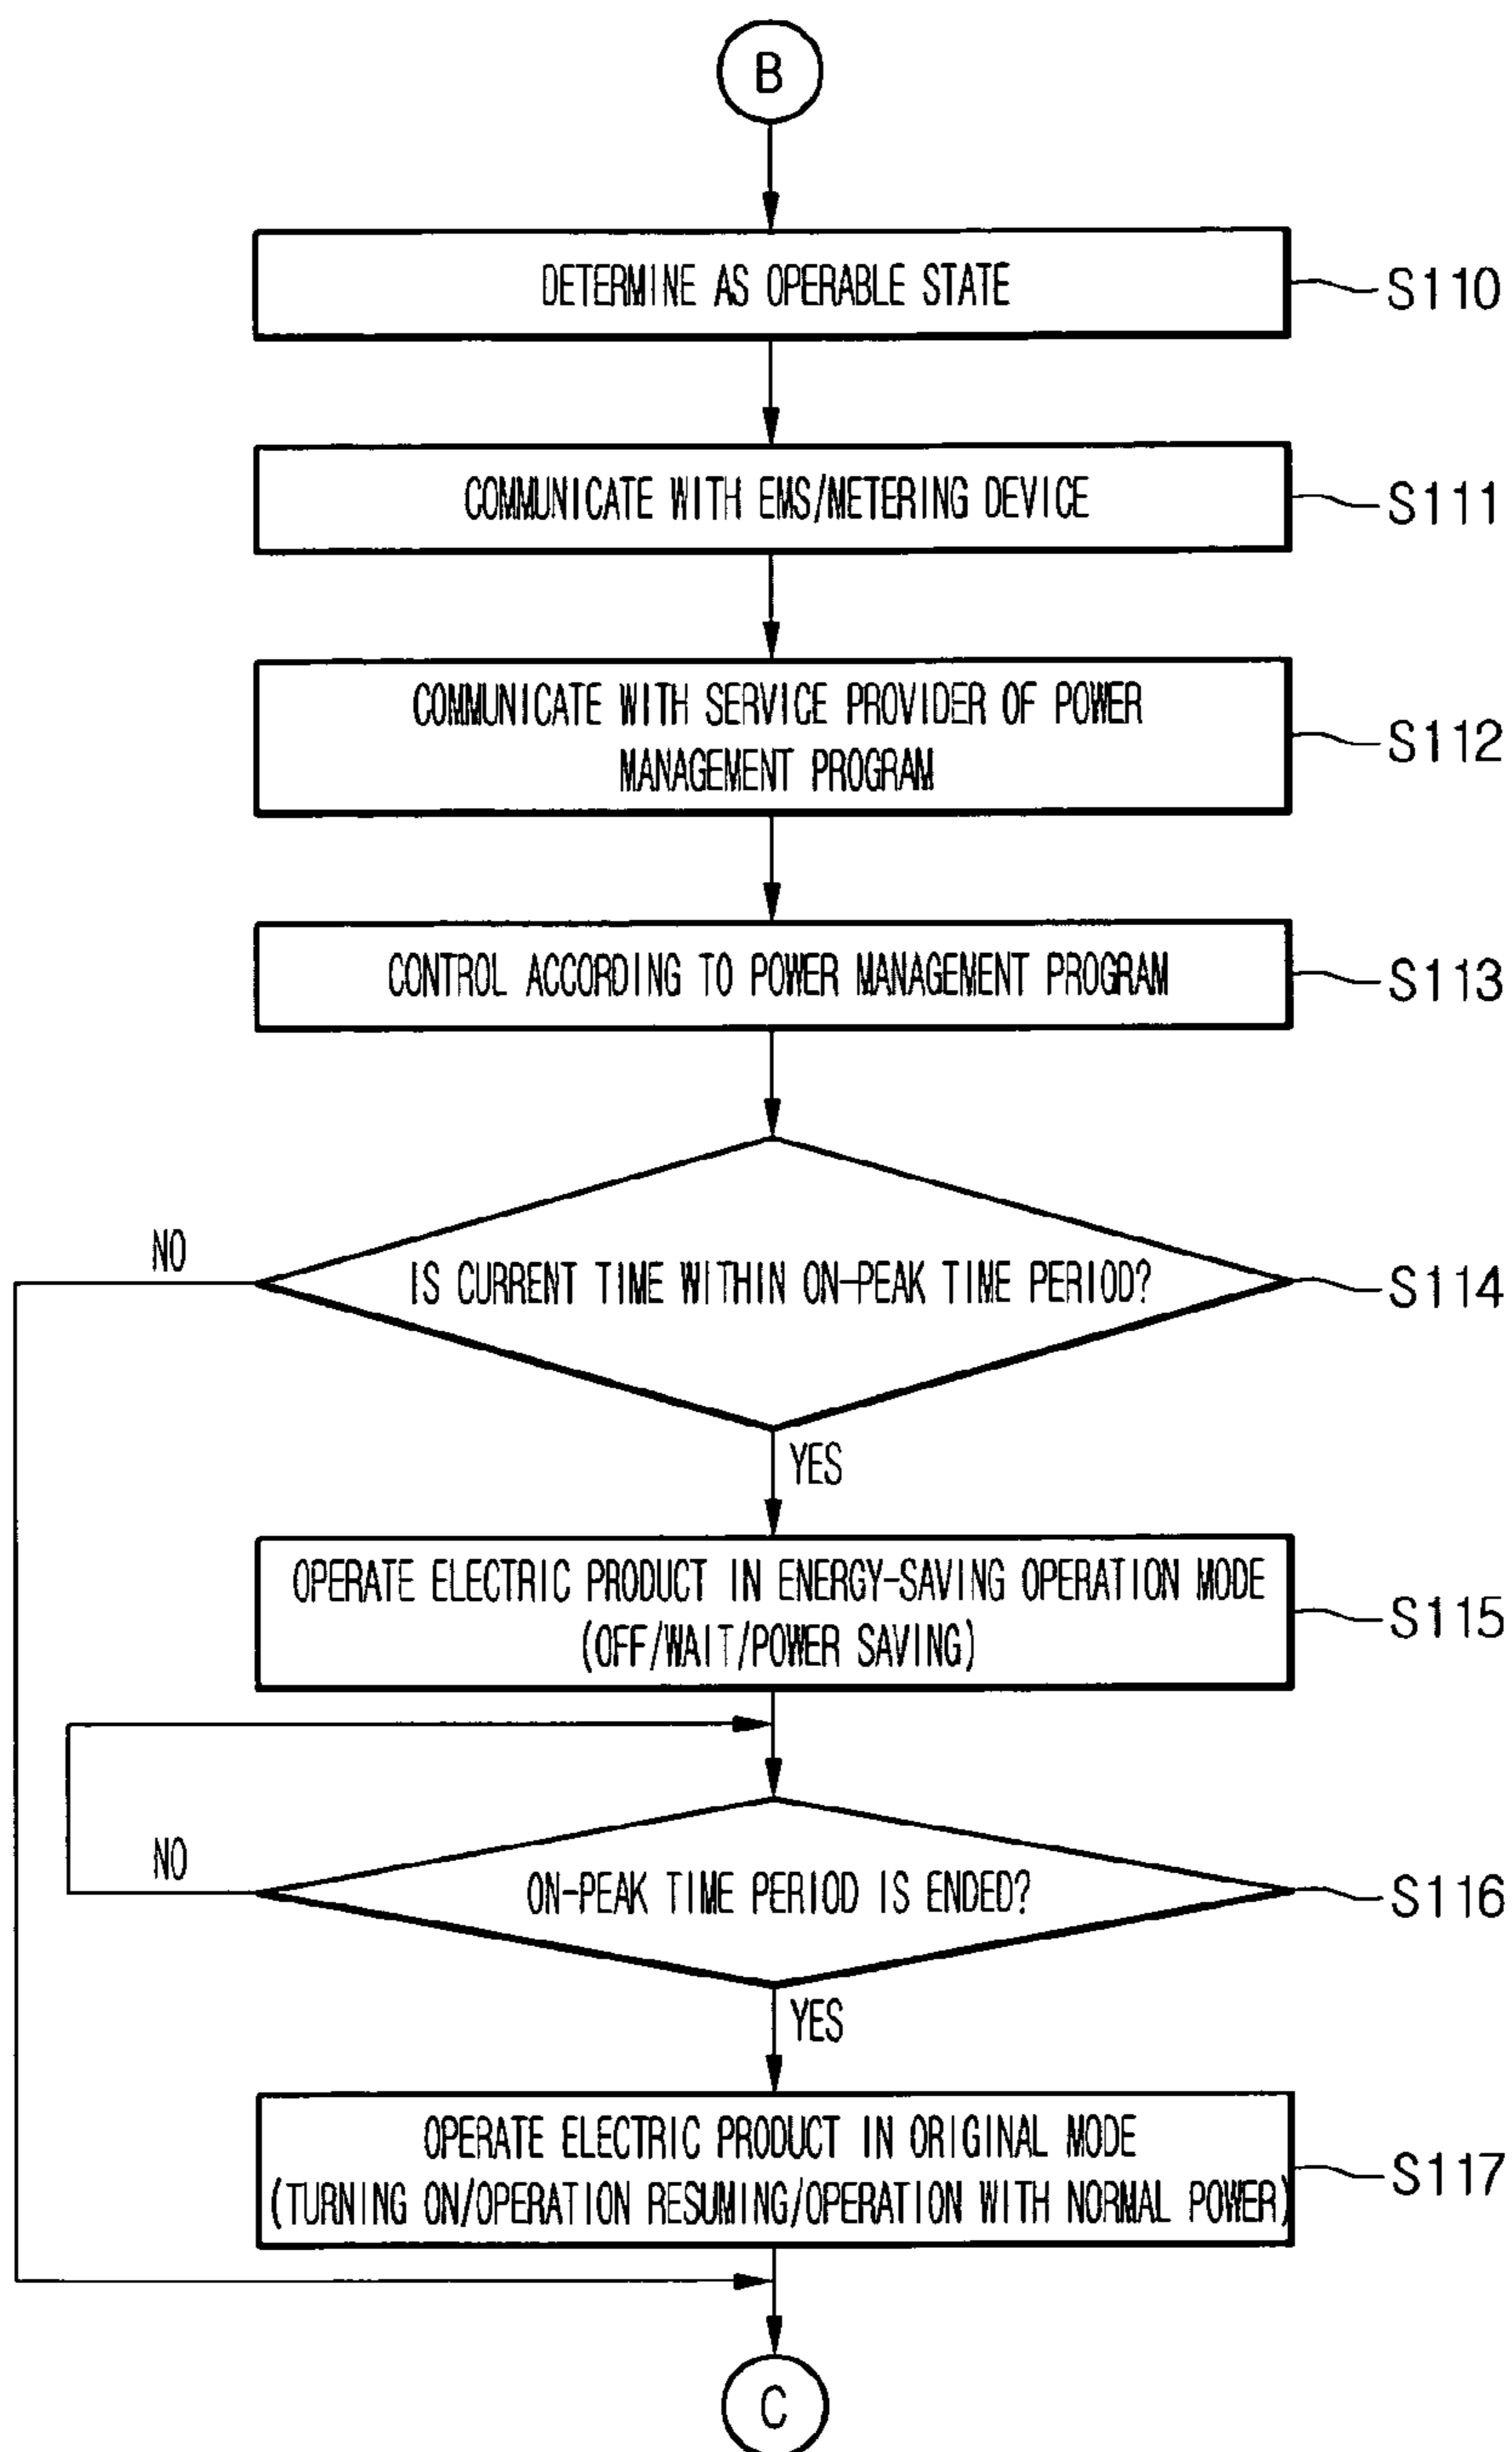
B

DETERMINE AS OPERABLE STATE

S110

COMMUNICATE WITH EMS/METERING DEVICE

S111

COMMUNICATE WITH SERVICE PROVIDER OF POWER MANAGEMENT PROGRAM

S112

CONTROL ACCORDING TO POWER MANAGEMENT PROGRAM

S113

NO

IS CURRENT TIME WITHIN ON-PEAK TIME PERIOD?

S114

YES

OPERATE ELECTRIC PRODUCT IN ENERGY-SAVING OPERATION MODE (OFF/WAIT/POWER SAVING)

S115

NO

ON-PEAK TIME PERIOD IS ENDED?

S116

YES

OPERATE ELECTRIC PRODUCT IN ORIGINAL MODE (TURNING ON/OPERATION RESUMING/OPERATION WITH NORMAL POWER)

S117

C